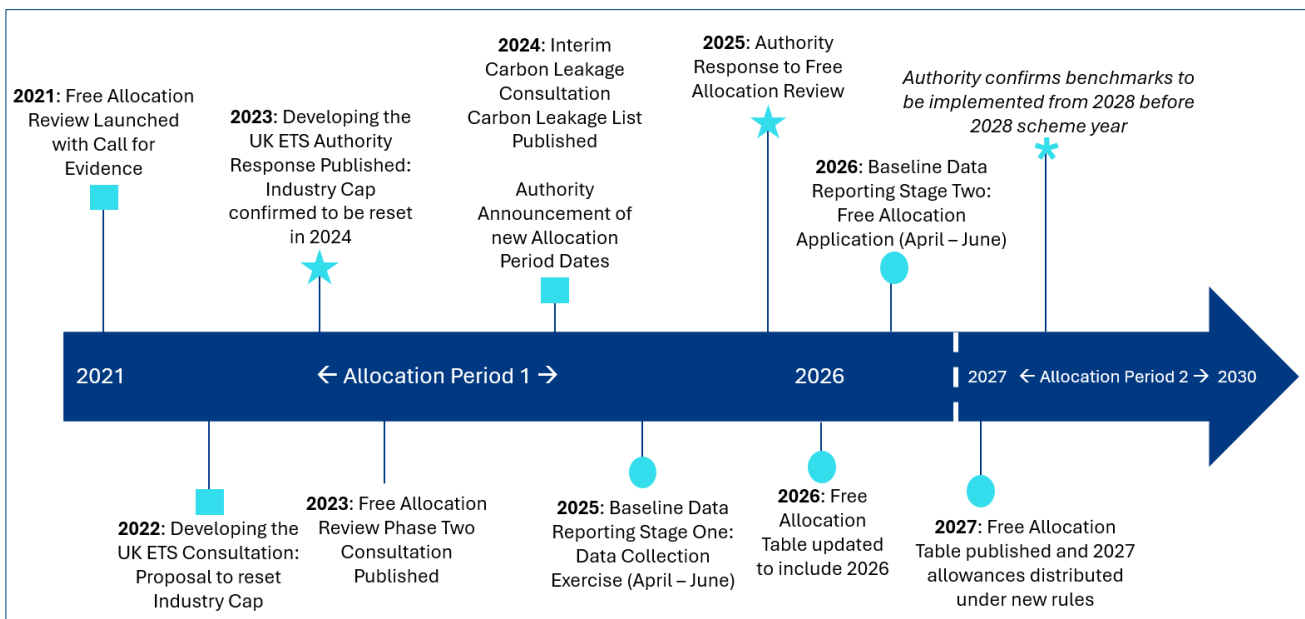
**2021**: Free Allocation Review Launched with Call for Evidence

**2023**: Developing the UK ETS Authority Response Published: Industry Cap confirmed to be reset in 2024

**2024**: Interim Carbon Leakage Consultation Carbon Leakage List Published

Authority Announcement of new Allocation Period Dates

**2025**: Authority Response to Free Allocation Review

**2026**: Baseline Data Reporting Stage Two: Free Allocation Application (April – June)

*Authority confirms benchmarks to be implemented from 2028 before 2028 scheme year*

2021 ← Allocation Period 1 → 2026 2027 ← Allocation Period 2 → 2030

**2022**: Developing the UK ETS Consultation: Proposal to reset Industry Cap

**2023**: Free Allocation Review Phase Two Consultation Published

**2025**: Baseline Data Reporting Stage One: Data Collection Exercise (April – June)

**2026**: Free Allocation Table updated to include 2026

**2027**: Free Allocation Table published and 2027 allowances distributed under new rules